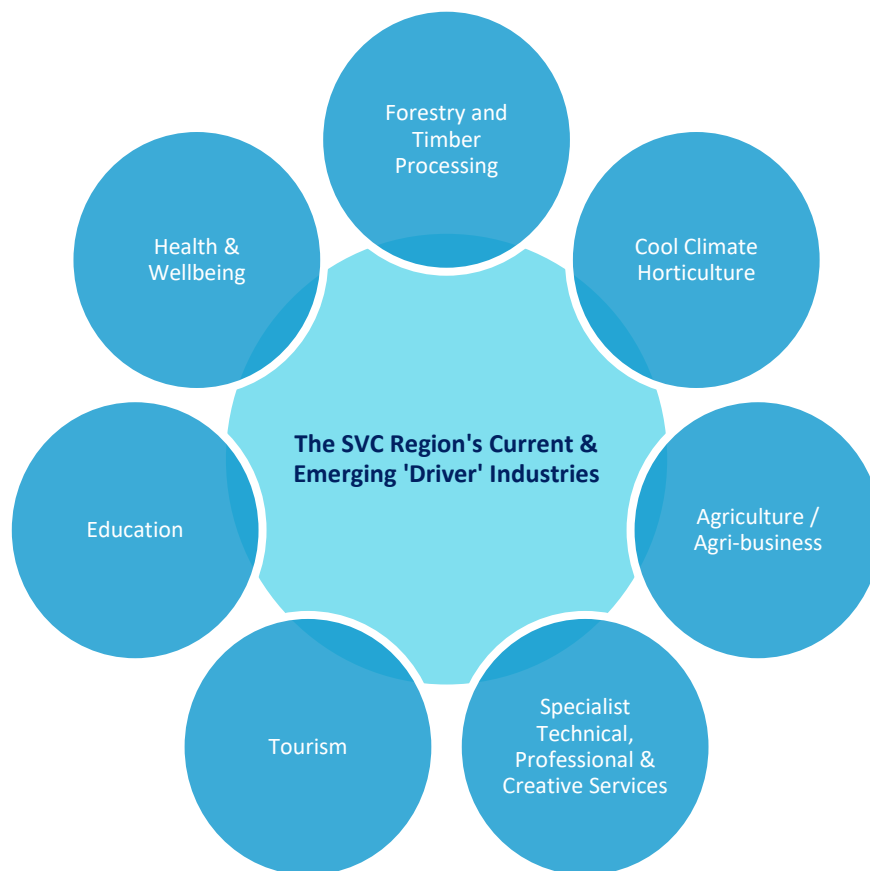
Forestry and Timber Processing

Cool Climate Horticulture

Agriculture / Agri-business

Specialist Technical, Professional & Creative Services

Tourism

Education

Health & Wellbeing

The SVC Region's Current & Emerging 'Driver' Industries